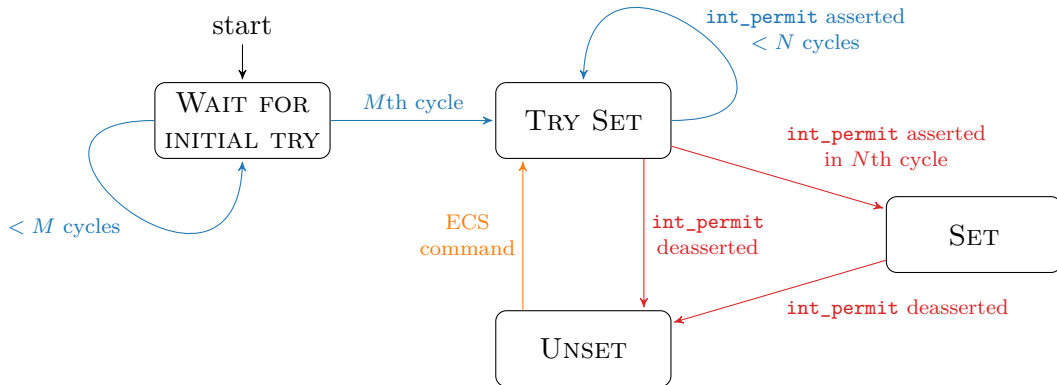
start

Wait for initial try

$M$th cycle

Try Set

int_permit asserted $< N$ cycles

$< M$ cycles

int_permit asserted in $N$th cycle

ECS command

int_permit deasserted

Set

int_permit deasserted

Unset